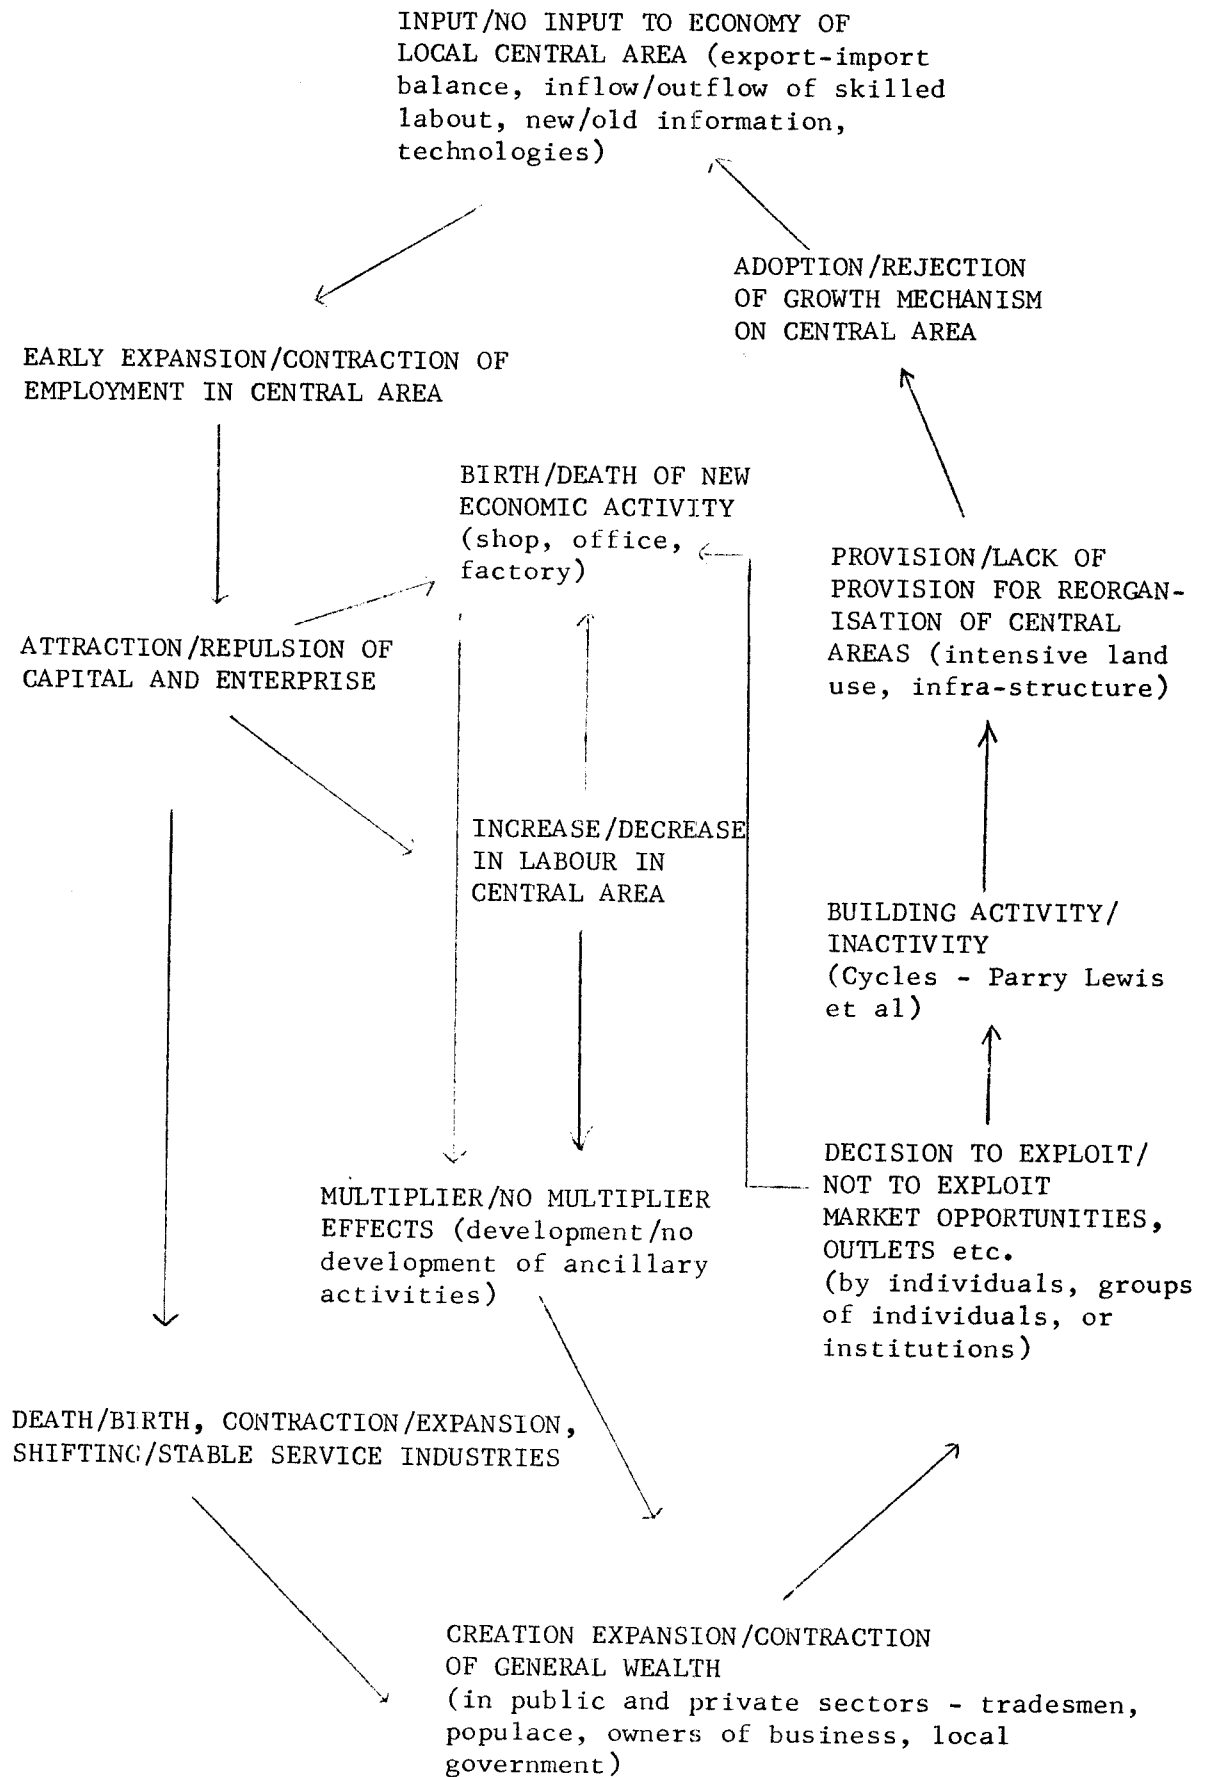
INPUT/NO INPUT TO ECONOMY OF LOCAL CENTRAL AREA (export-import balance, inflow/outflow of skilled labout, new/old information, technologies)

ADOPTION/REJECTION OF GROWTH MECHANISM ON CENTRAL AREA

EARLY EXPANSION/CONTRACTION OF EMPLOYMENT IN CENTRAL AREA

BIRTH/DEATH OF NEW ECONOMIC ACTIVITY (shop, office, factory)

PROVISION/LACK OF PROVISION FOR REORGANISATION OF CENTRAL AREAS (intensive land use, infra-structure)

ATTRACTION/REPULSION OF CAPITAL AND ENTERPRISE

INCREASE/DECREASE IN LABOUR IN CENTRAL AREA

BUILDING ACTIVITY/ INACTIVITY (Cycles - Parry Lewis et al)

DECISION TO EXPLOIT/ NOT TO EXPLOIT MARKET OPPORTUNITIES, OUTLETS etc. (by individuals, groups of individuals, or institutions)

MULTIPLIER/NO MULTIPLIER EFFECTS (development/no development of ancillary activities)

DEATH/BIRTH, CONTRACTION/EXPANSION, SHIFTING/STABLE SERVICE INDUSTRIES

CREATION EXPANSION/CONTRACTION OF GENERAL WEALTH (in public and private sectors - tradesmen, populace, owners of business, local government)